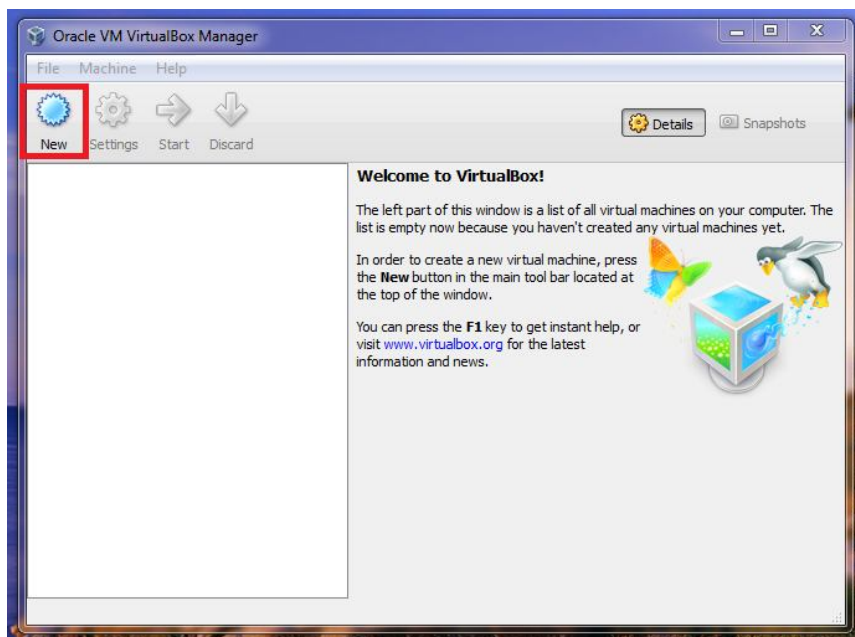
Oracle VM VirtualBox Manager

File Machine Help

New Settings Start Discard

Details Snapshots

**Welcome to VirtualBox!**

The left part of this window is a list of all virtual machines on your computer. The list is empty now because you haven't created any virtual machines yet.

In order to create a new virtual machine, press the **New** button in the main tool bar located at the top of the window.

You can press the **F1** key to get instant help, or visit www.virtualbox.org for the latest information and news.